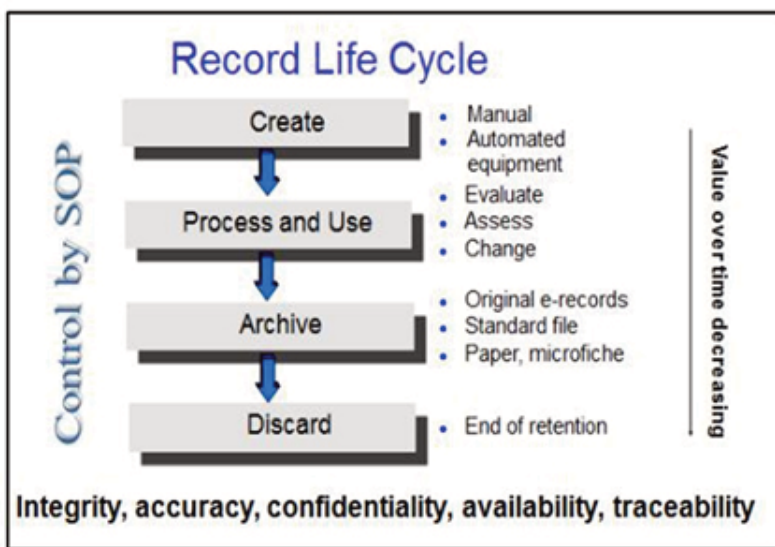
Record Life Cycle

Control by SOP

Create

- Manual
- Automated equipment

Process and Use

- Evaluate
- Assess
- Change

Archive

- Original e-records
- Standard file
- Paper, microfiche

Discard

- End of retention

Value over time decreasing

Integrity, accuracy, confidentiality, availability, traceability